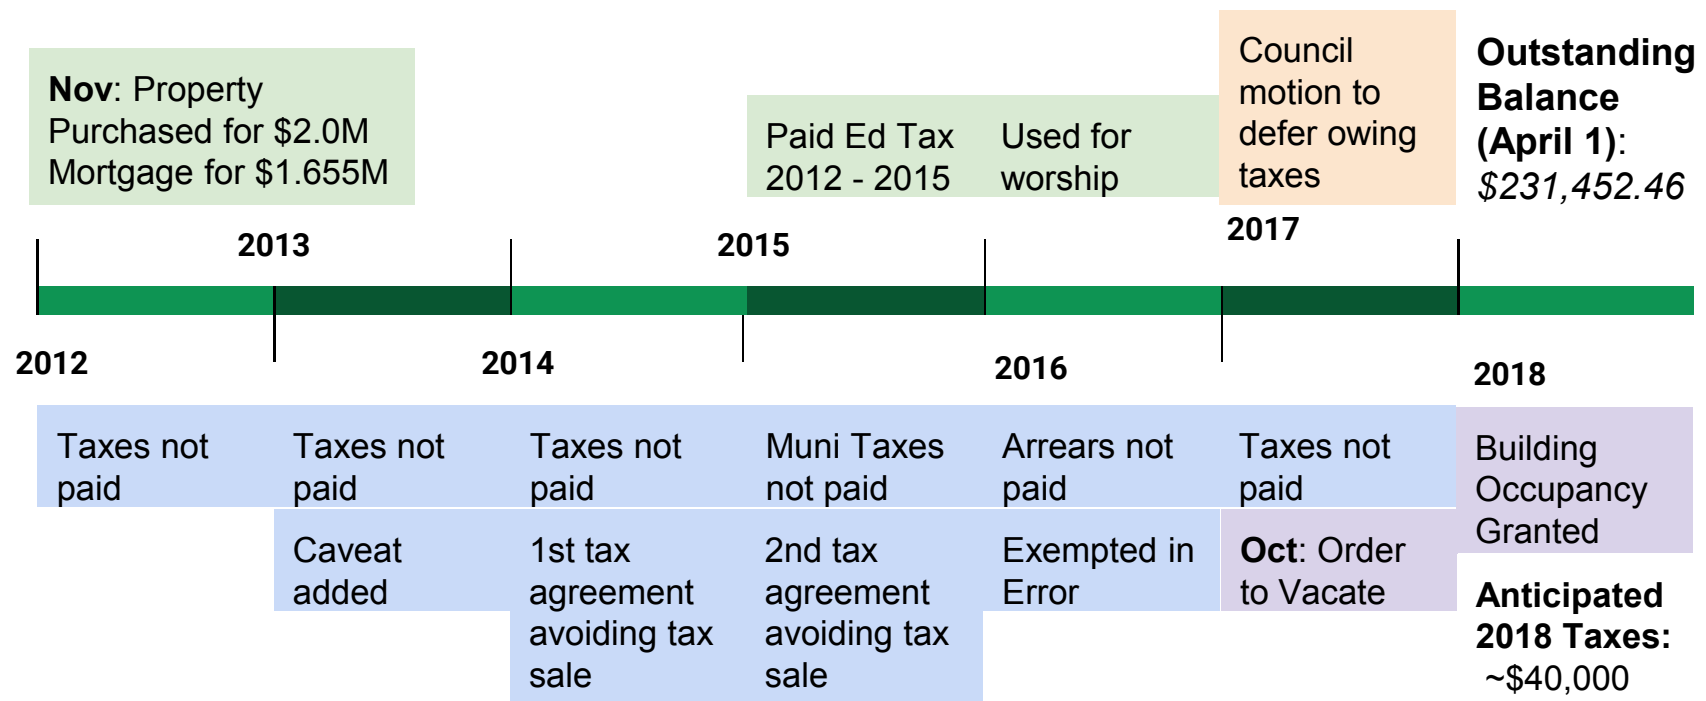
**Nov**: Property Purchased for $2.0M Mortgage for $1.655M

Paid Ed Tax 2012 - 2015

Used for worship

Council motion to defer owing taxes

**Outstanding Balance (April 1)**: *$231,452.46*

2013

2015

2017

2012

2014

2016

2018

Taxes not paid

Taxes not paid

Taxes not paid

Muni Taxes not paid

Arrears not paid

Taxes not paid

Building Occupancy Granted

Caveat added

1st tax agreement avoiding tax sale

2nd tax agreement avoiding tax sale

Exempted in Error

**Oct**: Order to Vacate

**Anticipated 2018 Taxes:** ~$40,000